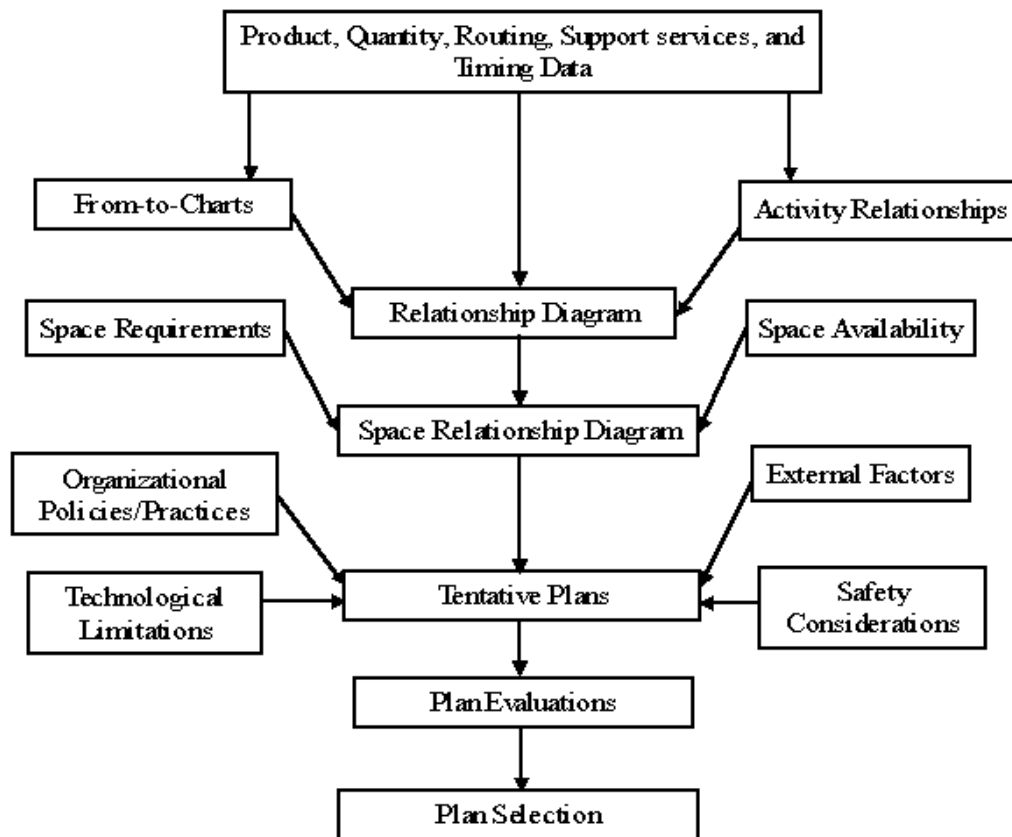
Product, Quantity, Routing, Support services, and Timing Data

From-to-Charts

Activity Relationships

Relationship Diagram

Space Requirements

Space Availability

Space Relationship Diagram

Organizational Policies/Practices

External Factors

Technological Limitations

Tentative Plans

Safety Considerations

Plan Evaluations

Plan Selection